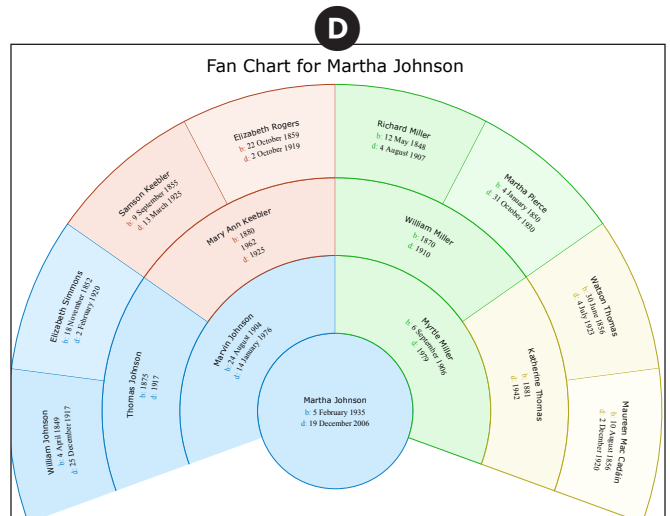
D

Fan Chart for Martha Johnson

Samson Keebler
b: 9 September 1855
d: 13 March 1925

Elizabeth Rogers
b: 22 October 1859
d: 2 October 1919

Richard Miller
b: 12 May 1848
d: 4 August 1907

Martha Pierce
b: 4 January 1850
d: 31 October 1900

Elizabeth Simmons
b: 18 November 1852
d: 2 February 1920

Mary Ann Keebler
b: 1880
1962
d: 1925

William Miller
b: 1870
d: 1910

Watson Thomas
b: 30 June 1856
d: 4 July 1925

William Johnson
b: 4 April 1849
d: 25 December 1917

Thomas Johnson
b: 1875
d: 1917

Marvin Johnson
b: 24 August 1904
d: 14 January 1976

Myrtle Miller
b: 6 September 1906
d: 1979

Katherine Thomas
b: 1881
d: 1942

Maureen Mac Cadáin
b: 10 August 1856
d: 2 December 1920

Martha Johnson
b: 5 February 1935
d: 19 December 2006